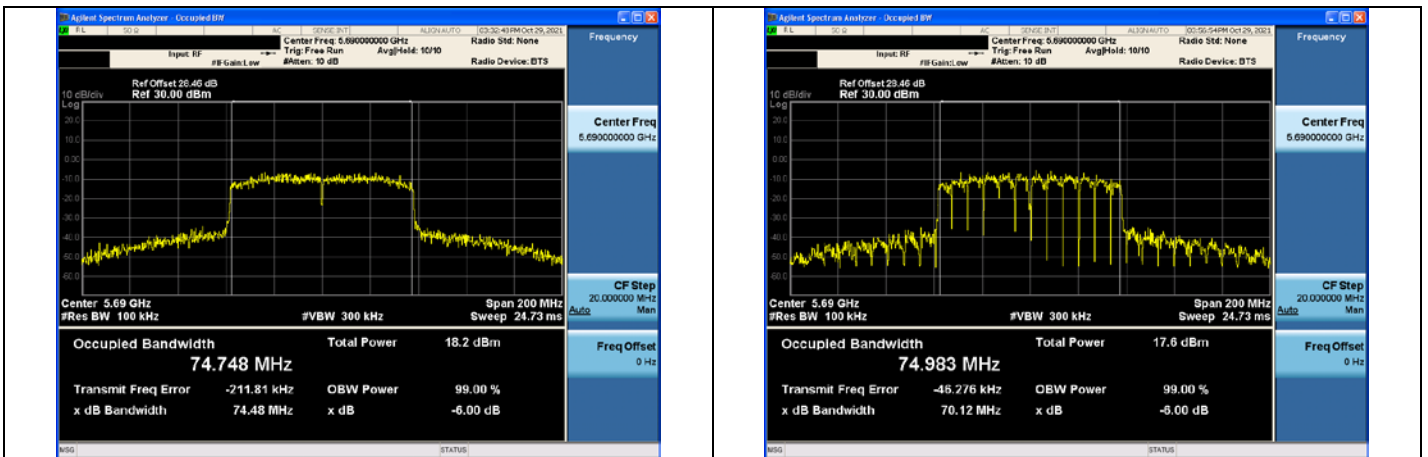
Agilent Spectrum Analyzer - Occupied BW

RL 50 Ω AC SENSE:INT ALIGN AUTO 03:32:40 PM Oct 29, 2021

Input: RF #IFGain:Low Center Freq: 5.690000000 GHz Trig: Free Run #Atten: 10 dB Avg|Hold: 10/10 Radio Std: None Radio Device: BTS

Frequency

10 dB/div Log Ref Offset 28.46 dB Ref 30.00 dBm

20.0 10.0 0.00 -10.0 -20.0 -30.0 -40.0 -50.0 -60.0

Center 5.69 GHz #Res BW 100 kHz #VBW 300 kHz Span 200 MHz Sweep 24.73 ms

Occupied Bandwidth Total Power 18.2 dBm

74.748 MHz

Transmit Freq Error -211.81 kHz OBW Power 99.00 %

x dB Bandwidth 74.48 MHz x dB -6.00 dB

Center Freq 5.690000000 GHz

CF Step 20.000000 MHz Auto Man

Freq Offset 0 Hz

MSG STATUS

Agilent Spectrum Analyzer - Occupied BW

RL 50 Ω AC SENSE:INT ALIGN AUTO 03:56:54 PM Oct 29, 2021

Input: RF #IFGain:Low Center Freq: 5.690000000 GHz Trig: Free Run #Atten: 10 dB Avg|Hold: 10/10 Radio Std: None Radio Device: BTS

Frequency

10 dB/div Log Ref Offset 28.46 dB Ref 30.00 dBm

20.0 10.0 0.00 -10.0 -20.0 -30.0 -40.0 -50.0 -60.0

Center 5.69 GHz #Res BW 100 kHz #VBW 300 kHz Span 200 MHz Sweep 24.73 ms

Occupied Bandwidth Total Power 17.6 dBm

74.983 MHz

Transmit Freq Error -46.276 kHz OBW Power 99.00 %

x dB Bandwidth 70.12 MHz x dB -6.00 dB

Center Freq 5.690000000 GHz

CF Step 20.000000 MHz Auto Man

Freq Offset 0 Hz

MSG STATUS